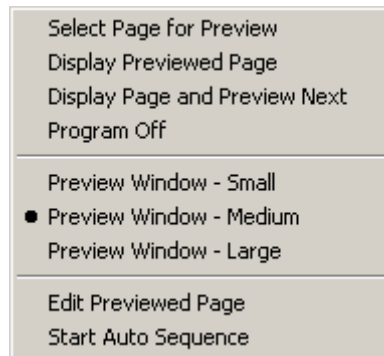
Select Page for Preview
Display Previewed Page
Display Page and Preview Next
Program Off

Preview Window - Small
● Preview Window - Medium
Preview Window - Large

Edit Previewed Page
Start Auto Sequence